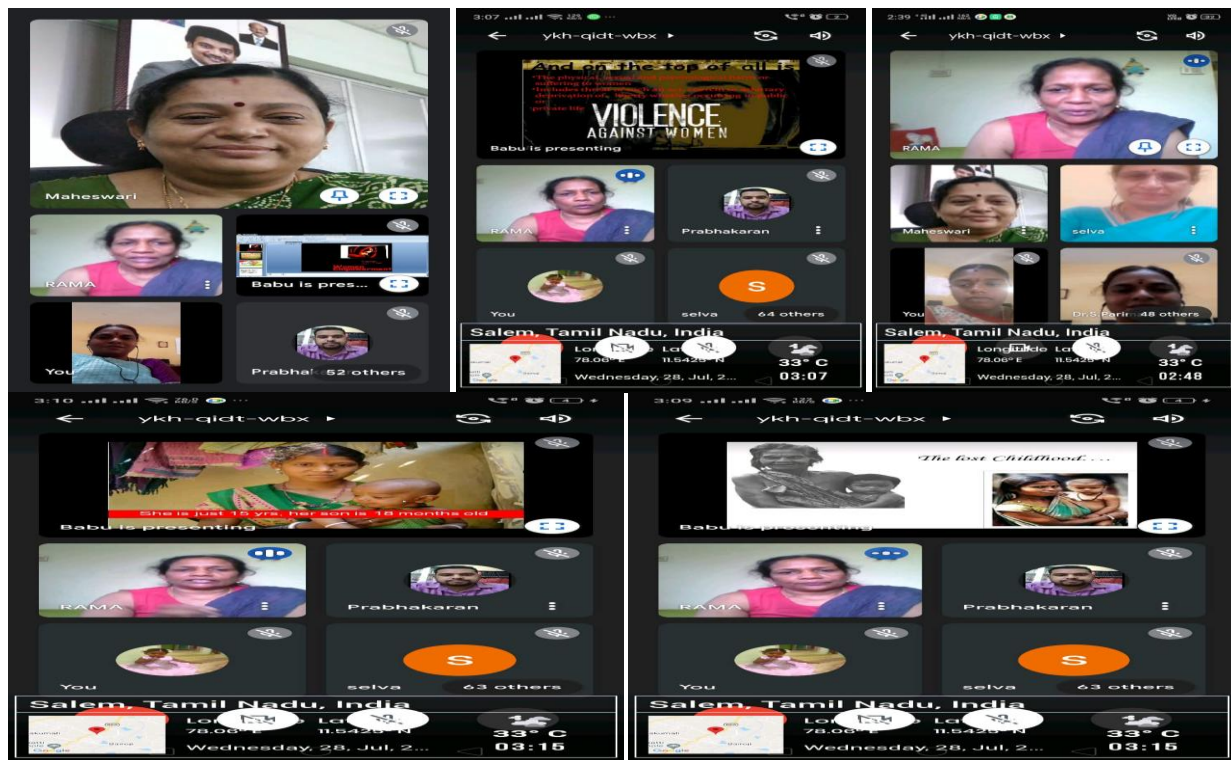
Maheswari

RAMA

Babu is pres...

You

Prabhak 52 others

3:07

ykh-qidt-wbx

And on the top of all is

VIOLENCE AGAINST WOMEN

Babu is presenting

RAMA

Prabhakaran

You

S

selva

64 others

Salem, Tamil Nadu, India

Lo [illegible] La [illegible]

78.06° E 11.5425° N

33° C

Wednesday, 28, Jul, 2...

03:07

2:39

ykh-qidt-wbx

RAMA

Maheswari

selva

You

Dr.S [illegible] 48 others

Salem, Tamil Nadu, India

Longitude La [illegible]

78.06° E 11.5425° N

33° C

Wednesday, 28, Jul, 2...

02:48

3:10

ykh-qidt-wbx

She is just 15 yrs. her son is 18 months old

Babu is presenting

RAMA

Prabhakaran

You

S

selva

63 others

Salem, Tamil Nadu, India

Lo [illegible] La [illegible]

78.06° E 11.5425° N

33° C

Wednesday, 28, Jul, 2...

03:15

3:09

ykh-qidt-wbx

The lost Childhood....

Babu is presenting

RAMA

Prabhakaran

You

S

selva

63 others

Salem, Tamil Nadu, India

Lo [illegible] La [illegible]

78.06° E 11.5425° N

33° C

Wednesday, 28, Jul, 2...

03:15